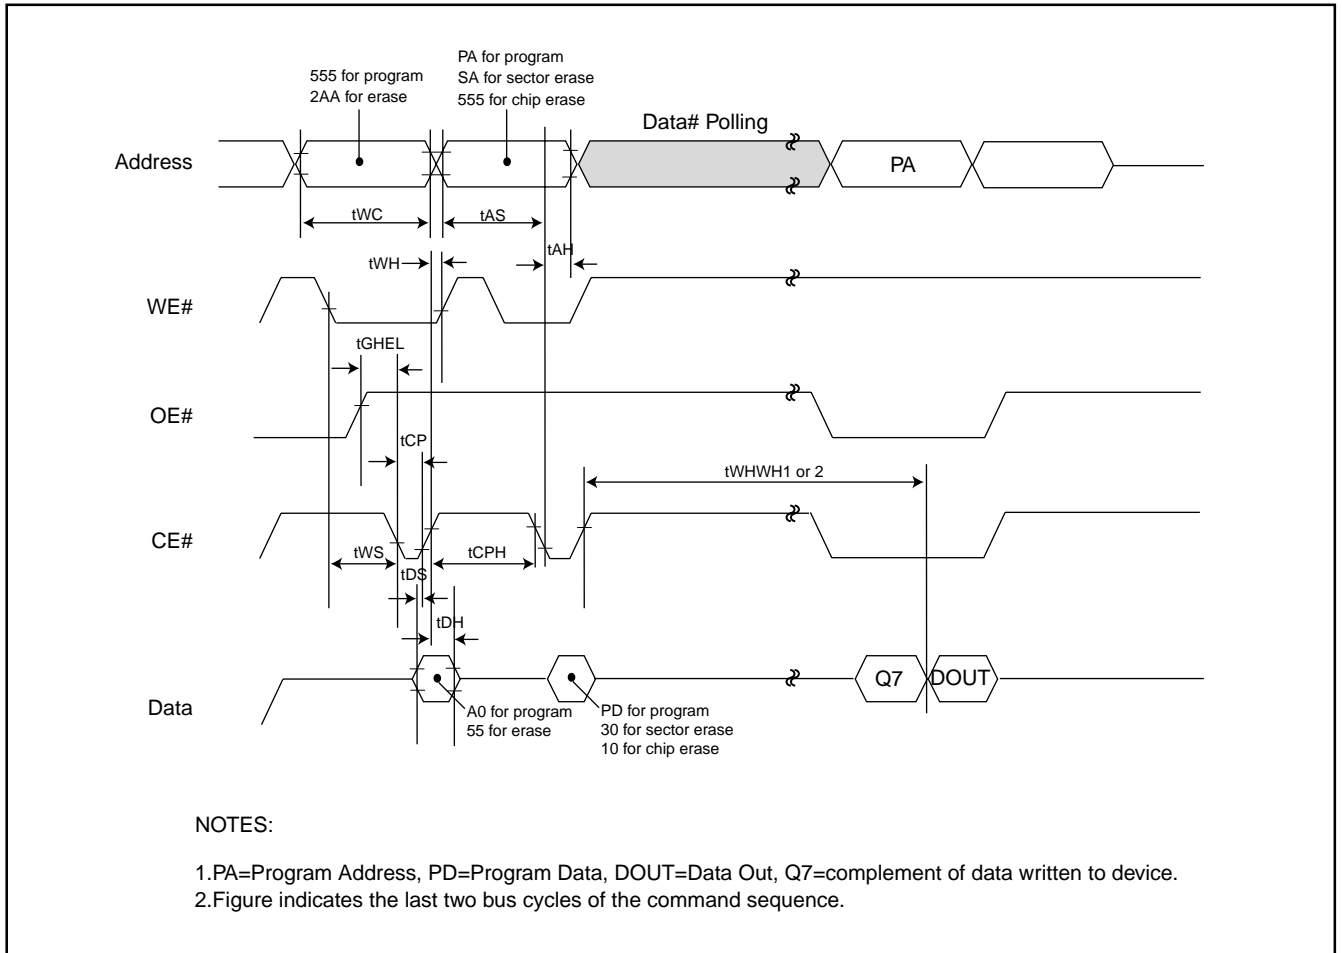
555 for program
2AA for erase

PA for program
SA for sector erase
555 for chip erase

Data# Polling

Address

PA

tWC

tAS

tAH

tWH

WE#

tGHEL

OE#

tCP

tWHWH1 or 2

CE#

tWS

tCPH

tDS

tDH

Data

Q7

DOUT

A0 for program
55 for erase

PD for program
30 for sector erase
10 for chip erase

NOTES:

1.PA=Program Address, PD=Program Data, DOUT=Data Out, Q7=complement of data written to device.
2.Figure indicates the last two bus cycles of the command sequence.